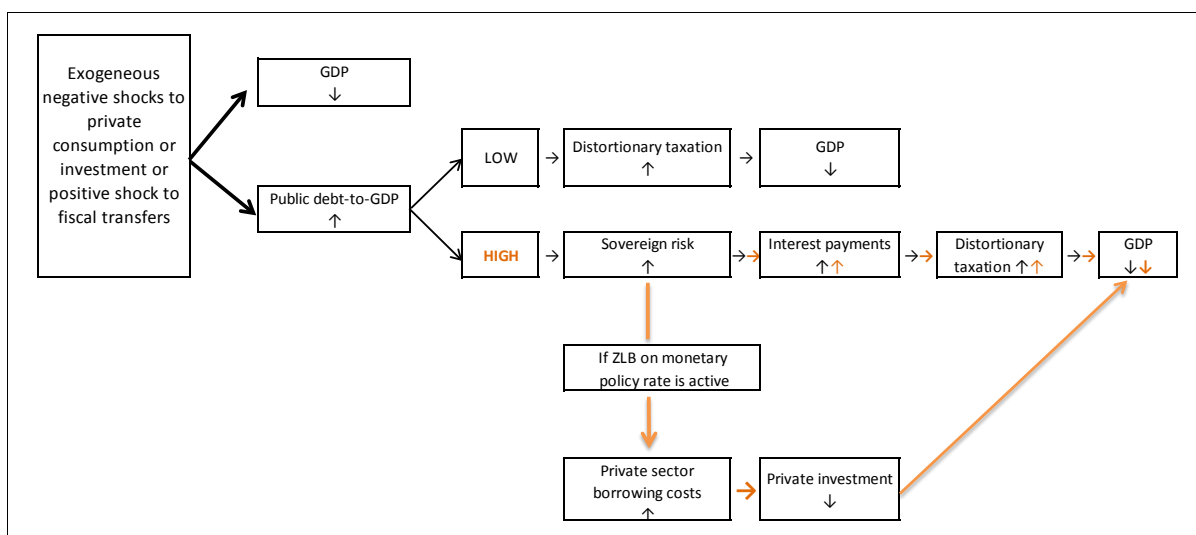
Exogeneous negative shocks to private consumption or investment or positive shock to fiscal transfers

GDP
↓

Public debt-to-GDP
↑

LOW

Distortionary taxation
↑

GDP
↓

HIGH

Sovereign risk
↑

Interest payments
↑↑

Distortionary taxation ↑↑

GDP
↓↓

If ZLB on monetary policy rate is active

Private sector borrowing costs
↑

Private investment
↓